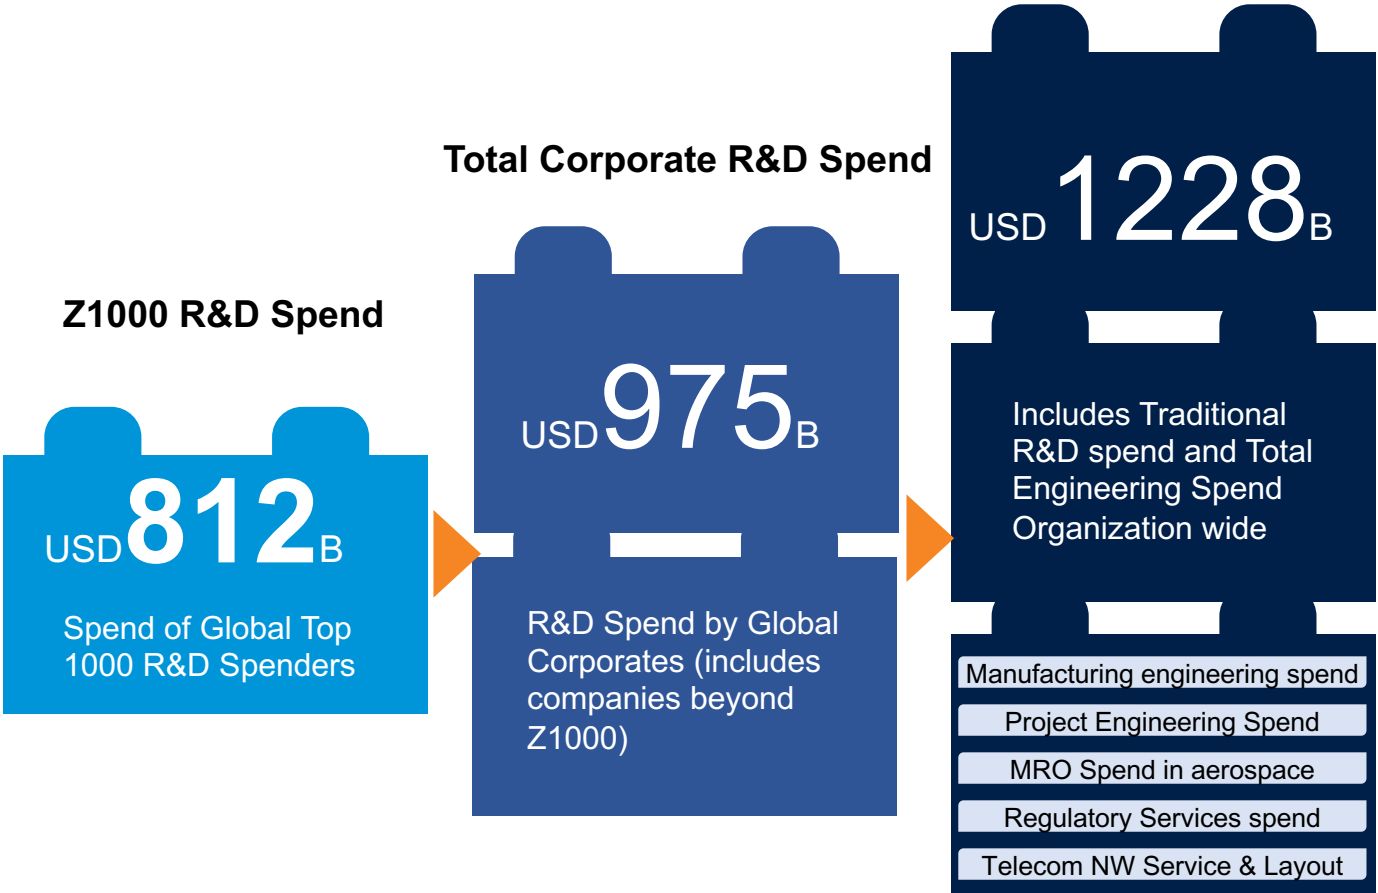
Z1000 R&D Spend

USD812B

Spend of Global Top 1000 R&D Spenders

Total Corporate R&D Spend

USD975B

R&D Spend by Global Corporates (includes companies beyond Z1000)

USD1228B

Includes Traditional R&D spend and Total Engineering Spend Organization wide

Manufacturing engineering spend

Project Engineering Spend

MRO Spend in aerospace

Regulatory Services spend

Telecom NW Service & Layout